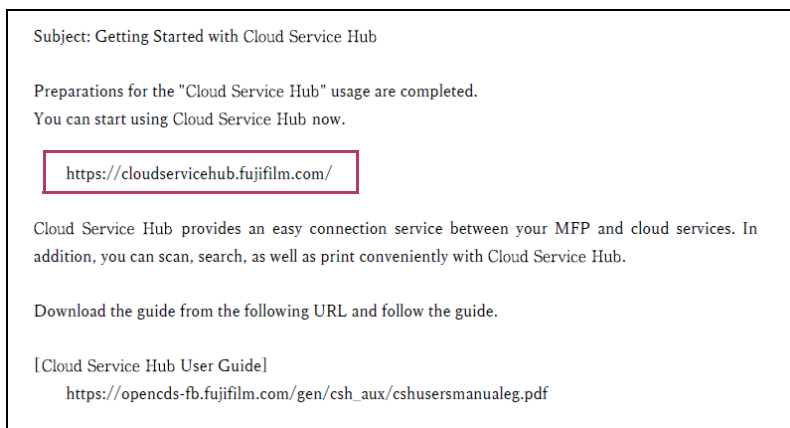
Subject: Getting Started with Cloud Service Hub

Preparations for the "Cloud Service Hub" usage are completed.
You can start using Cloud Service Hub now.

https://cloudservicehub.fujifilm.com/

Cloud Service Hub provides an easy connection service between your MFP and cloud services. In addition, you can scan, search, as well as print conveniently with Cloud Service Hub.

Download the guide from the following URL and follow the guide.

[Cloud Service Hub User Guide]
https://opencds-fb.fujifilm.com/gen/csh_aux/cshusersmanualeg.pdf